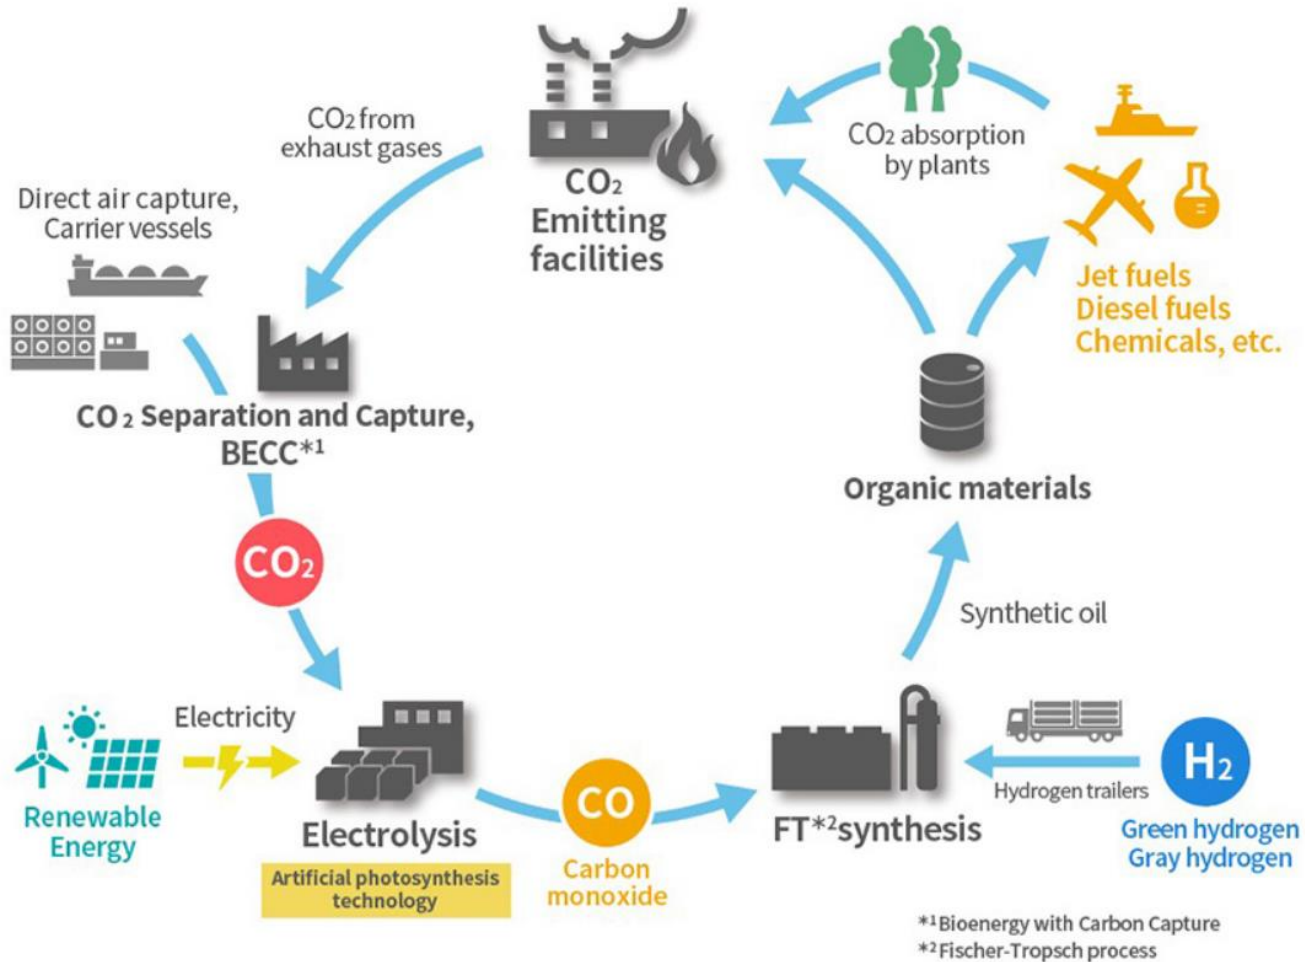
$CO_2$ from exhaust gases

$CO_2$ Emitting facilities

$CO_2$ absorption by plants

Direct air capture, Carrier vessels

Jet fuels
Diesel fuels
Chemicals, etc.

$CO_2$ Separation and Capture, BECC*1

Organic materials

$CO_2$

Synthetic oil

Electricity

Renewable Energy

Electrolysis

Artificial photosynthesis technology

CO

Carbon monoxide

FT*2synthesis

Hydrogen trailers

$H_2$

Green hydrogen
Gray hydrogen

*1 Bioenergy with Carbon Capture
*2 Fischer-Tropsch process